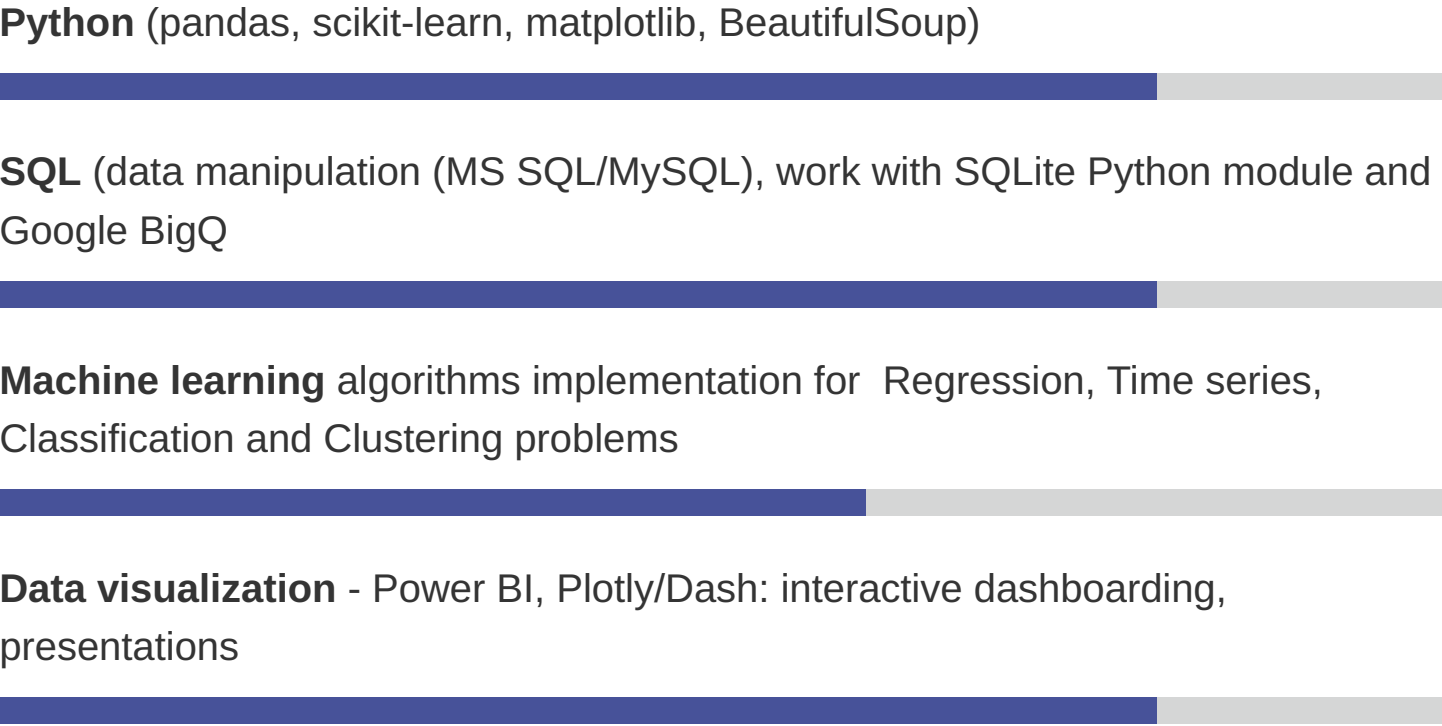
**Python** (pandas, scikit-learn, matplotlib, BeautifulSoup)

**SQL** (data manipulation (MS SQL/MySQL), work with SQLite Python module and Google BigQ

**Machine learning** algorithms implementation for Regression, Time series, Classification and Clustering problems

**Data visualization** - Power BI, Plotly/Dash: interactive dashboarding, presentations